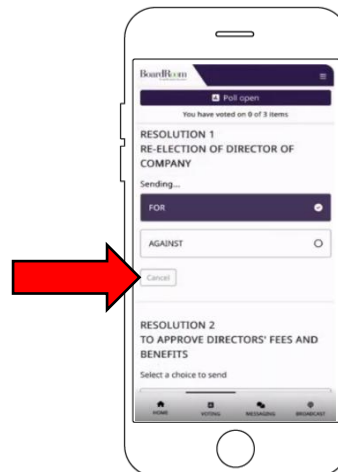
BoardRoom

Poll open

You have voted on 0 of 3 items

RESOLUTION 1
RE-ELECTION OF DIRECTOR OF COMPANY

Sending...

FOR

AGAINST

Cancel

RESOLUTION 2
TO APPROVE DIRECTORS' FEES AND BENEFITS

Select a choice to send

HOME VOTING MESSAGING BROADCAST